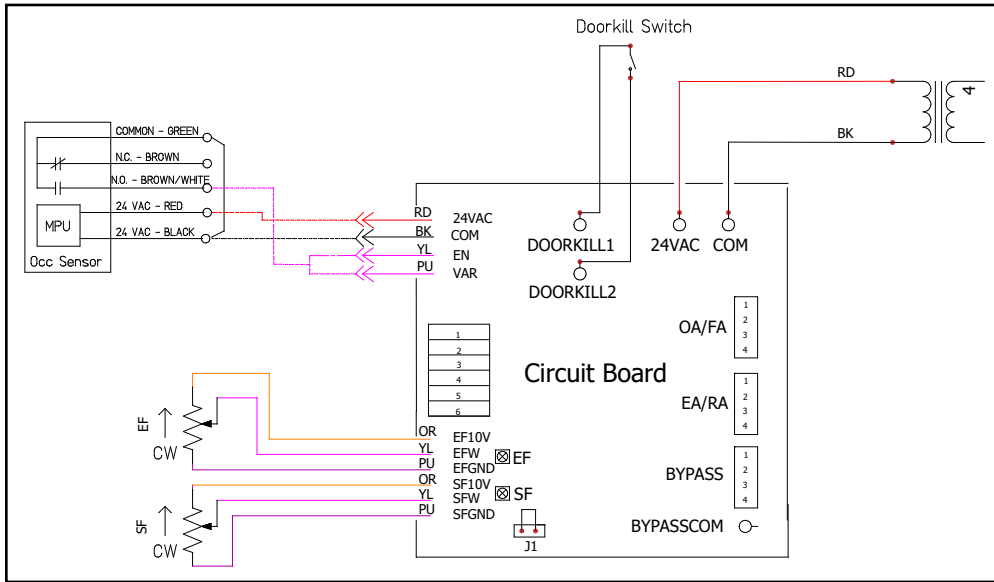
Doorkill Switch

RD
BK
4

COMMON - GREEN
N.C. - BROWN
N.O. - BROWN/WHITE
24 VAC - RED
24 VAC - BLACK
MPU
Occ Sensor

RD 24VAC
BK COM
YL EN
PU VAR

DOORKILL1
DOORKILL2
24VAC
COM

1
2
3
4
5
6

Circuit Board

OA/FA
1
2
3
4

EA/RA
1
2
3
4

BYPASS
1
2
3
4

BYPASSCOM

EF
CW
OR EF10V
YL EFW
PU EFGND
EF

SF
CW
OR SF10V
YL SFW
PU SFGND
SF

J1